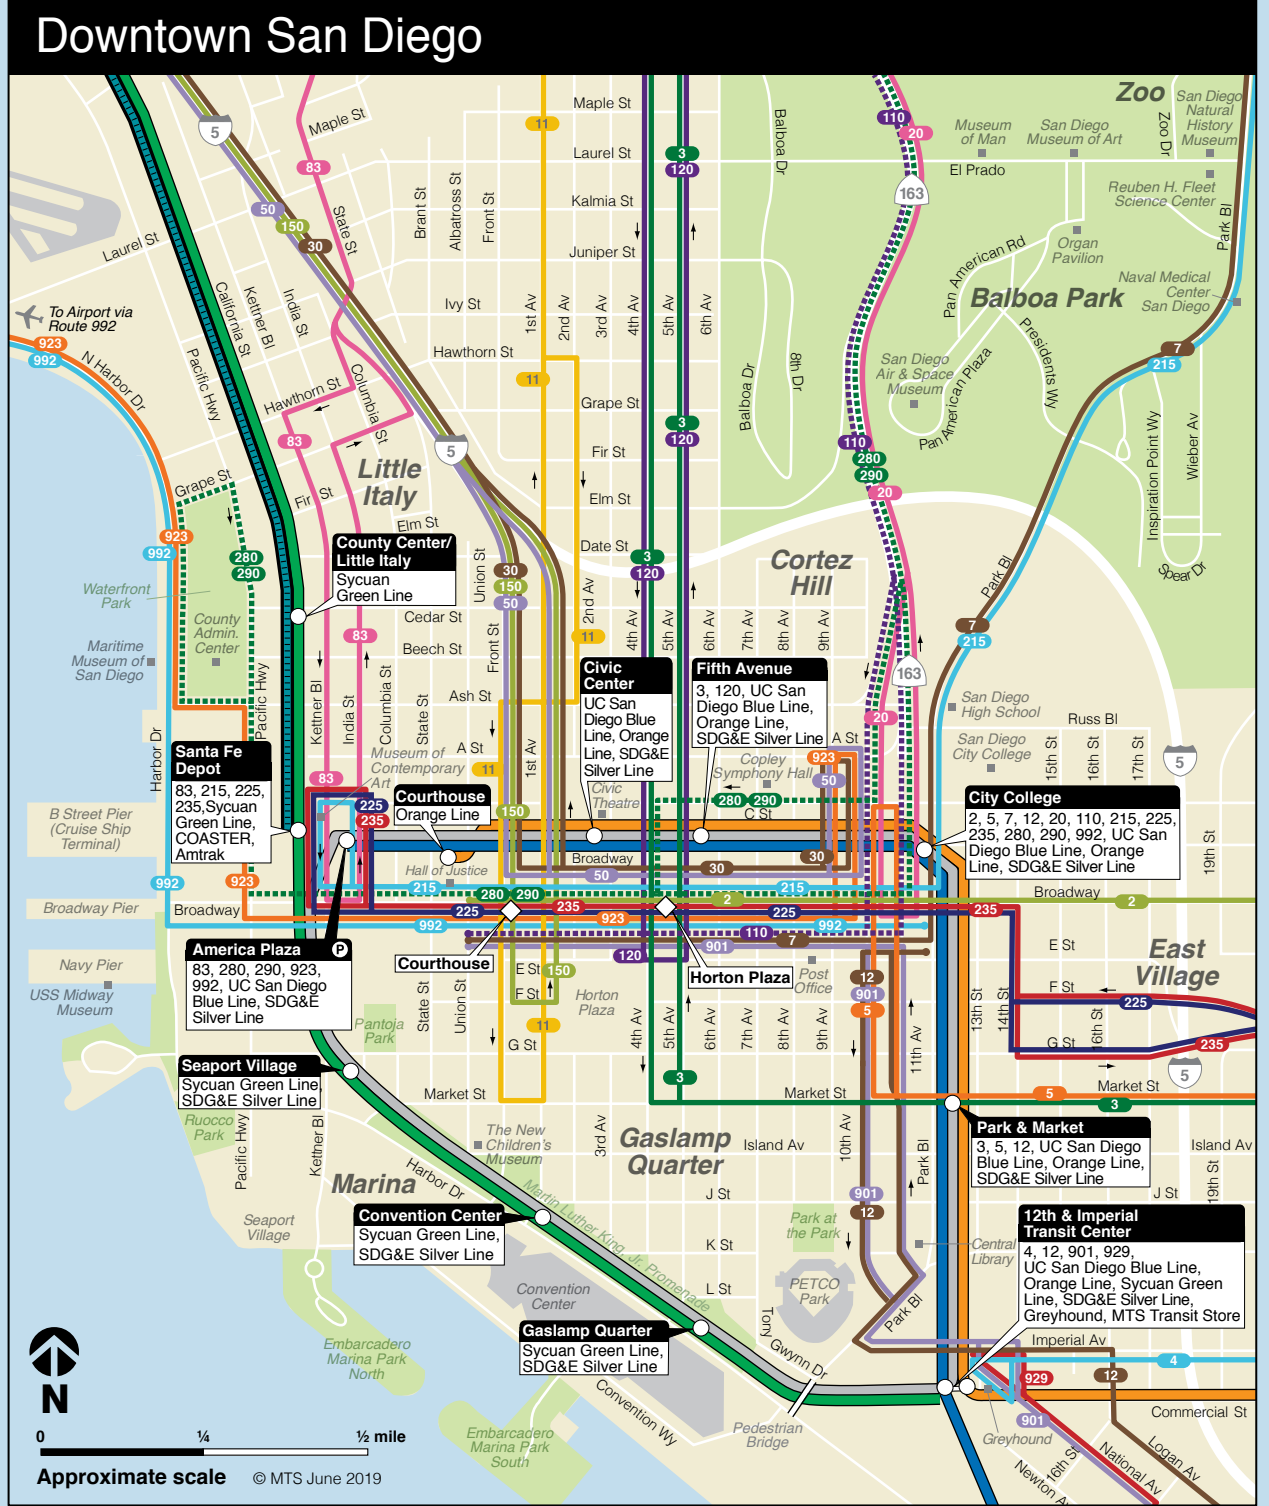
Downtown San Diego

Zoo
San Diego Natural History Museum
Museum of Man
San Diego Museum of Art
El Prado
Reuben H. Fleet Science Center
Organ Pavilion
Naval Medical Center San Diego
Balboa Park
San Diego Air & Space Museum
Pan American Rd
Pan American Plaza
Presidents Wy
Zoo Dr
Park Bl
Balboa Dr
8th Dr
Inspiration Point Wy
Wieber Av
Spear Dr

Maple St
Laurel St
Kalmia St
Juniper St
Ivy St
Hawthorn St
Grape St
Fir St
Elm St
Date St
Cedar St
Beech St
Ash St
A St
Maple St
Laurel St
Hawthorn St
Grape St
Fir St
Elm St
Brant St
Albatross St
Front St
1st Av
2nd Av
3rd Av
4th Av
5th Av
6th Av
State St
India St
Kettner Bl
California St
Pacific Hwy
Columbia St
Union St
N Harbor Dr
Harbor Dr

To Airport via Route 992

Little Italy
Cortez Hill

County Center/ Little Italy
Sycuan Green Line

Civic Center
UC San Diego Blue Line, Orange Line, SDG&E Silver Line

Fifth Avenue
3, 120, UC San Diego Blue Line, Orange Line, SDG&E Silver Line

Santa Fe Depot
83, 215, 225, 235,Sycuan Green Line, COASTER, Amtrak

Courthouse
Orange Line

City College
2, 5, 7, 12, 20, 110, 215, 225, 235, 280, 290, 992, UC San Diego Blue Line, Orange Line, SDG&E Silver Line

America Plaza
83, 280, 290, 923, 992, UC San Diego Blue Line, SDG&E Silver Line

Courthouse
Horton Plaza

Seaport Village
Sycuan Green Line SDG&E Silver Line

Park & Market
3, 5, 12, UC San Diego Blue Line, Orange Line, SDG&E Silver Line

Convention Center
Sycuan Green Line, SDG&E Silver Line

12th & Imperial Transit Center
4, 12, 901, 929, UC San Diego Blue Line, Orange Line, Sycuan Green Line, SDG&E Silver Line, Greyhound, MTS Transit Store

Gaslamp Quarter
Sycuan Green Line, SDG&E Silver Line

Waterfront Park
County Admin. Center
Maritime Museum of San Diego
B Street Pier (Cruise Ship Terminal)
Broadway Pier
Navy Pier
USS Midway Museum
Museum of Contemporary Art
Hall of Justice
Civic Theatre
Copley Symphony Hall
San Diego High School
San Diego City College
Russ Bl
Broadway
C St
E St
F St
G St
Market St
Island Av
J St
K St
L St
Imperial Av
Commercial St
Horton Plaza
Post Office
Pantoja Park
Ruocco Park
The New Children's Museum
Gaslamp Quarter
Marina
Seaport Village
Convention Center
Embarcadero Marina Park North
Embarcadero Marina Park South
Park at the Park
PETCO Park
Central Library
Pedestrian Bridge
Greyhound
East Village
Martin Luther King, Jr. Promenade
Harbor Dr
Convention Wy
Tony Gwynn Dr
Park Bl
National Av
Logan Av
Newton Av
16th St
7th Av
8th Av
9th Av
10th Av
11th Av
13th St
14th St
15th St
16th St
17th St
19th St

11, 3, 120, 5, 50, 150, 30, 83, 280, 290, 923, 992, 110, 20, 163, 7, 215, 2, 225, 235, 901, 12, 4, 929, 1

N
0 ¼ ½ mile
Approximate scale
© MTS June 2019